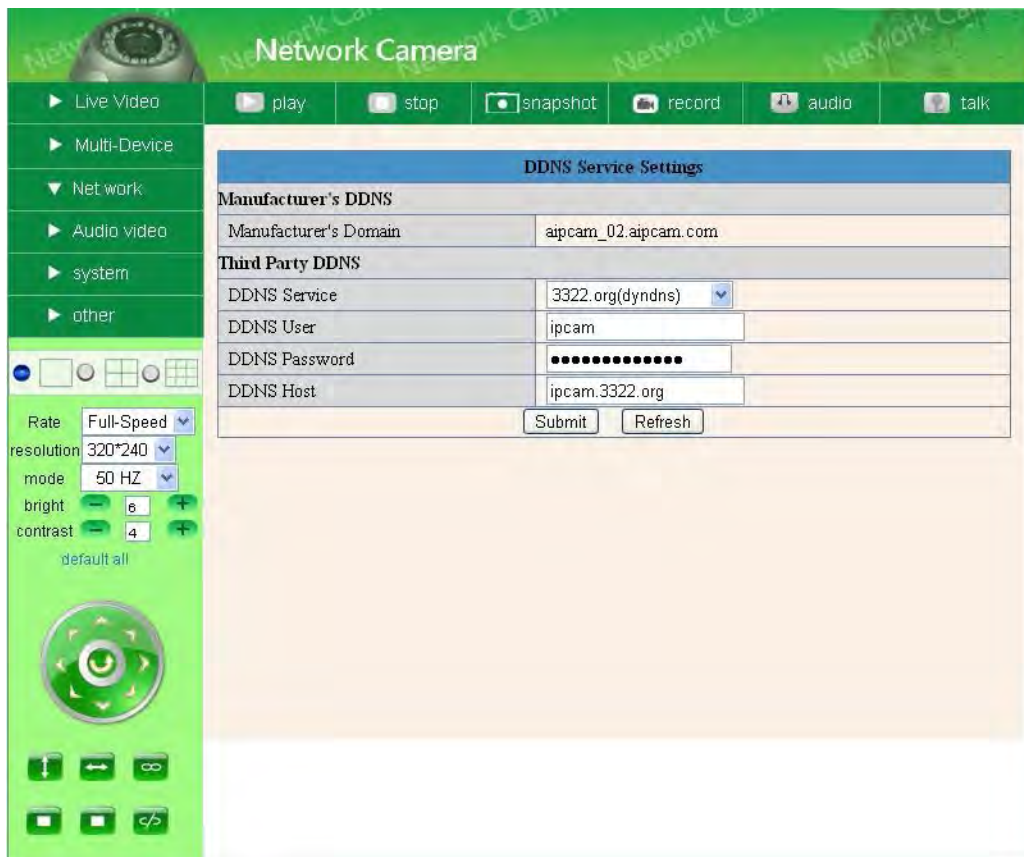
Network Camera

Live Video
Multi-Device
Net work
Audio video
system
other

play stop snapshot record audio talk

| DDNS Service Settings | |
|---|---|
| Manufacturer's DDNS | |
| Manufacturer's Domain | aipcam_02.aipcam.com |
| Third Party DDNS | |
| DDNS Service | 3322.org(dyndns) |
| DDNS User | ipcam |
| DDNS Password | ●●●●●●●●●●●●●● |
| DDNS Host | ipcam.3322.org |

Submit Refresh

Rate Full-Speed
resolution 320*240
mode 50 HZ
bright 6
contrast 4
default all